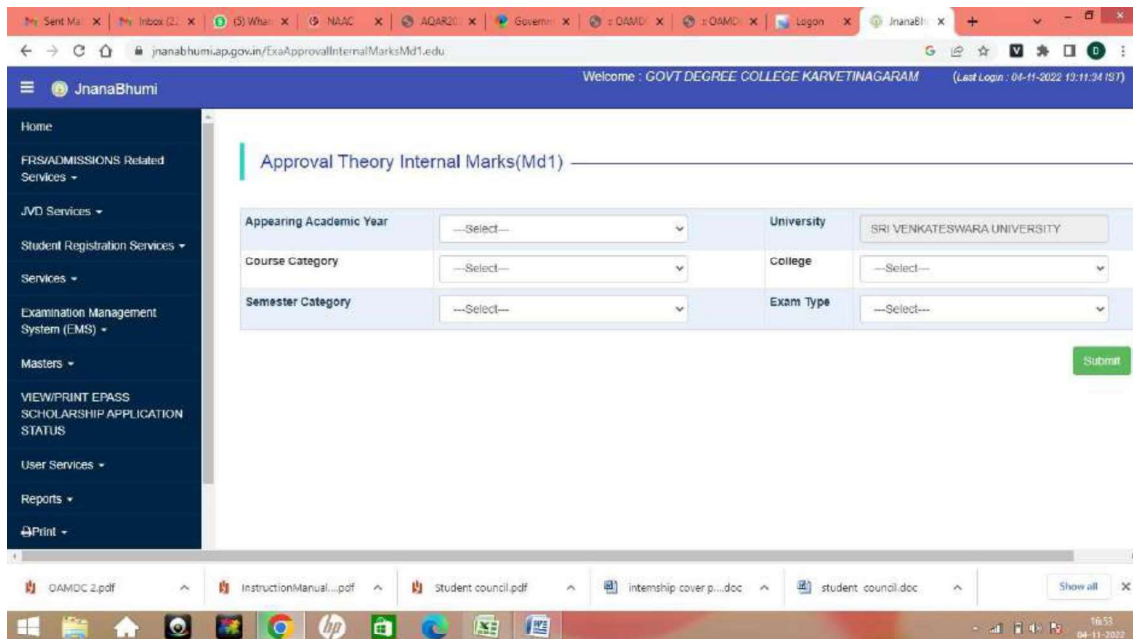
Sent Ma | Inbox (2 | (5) Wha | NAAC | AQAR20 | Governm | OAMD | OAMD | Logon | JnanaBh | +

jnanabhumi.ap.gov.in/ExaApprovalInternalMarksMd1.edu

JnanaBhumi

Welcome : GOVT DEGREE COLLEGE KARVETINAGARAM (Last Login : 04-11-2022 13:11:34 IST)

Home

FRS/ADMISSIONS Related Services ▾

JVD Services ▾

Student Registration Services ▾

Services ▾

Examination Management System (EMS) ▾

Masters ▾

VIEW/PRINT EPASS SCHOLARSHIP APPLICATION STATUS

User Services ▾

Reports ▾

Print ▾

Approval Theory Internal Marks(Md1)

| Appearing Academic Year | ---Select--- | University | SRI VENKATESWARA UNIVERSITY |
|---|---|---|---|
| Course Category | ---Select--- | College | ---Select--- |
| Semester Category | ---Select--- | Exam Type | ---Select--- |

Submit

OAMDC 2.pdf | InstructionManual....pdf | Student council.pdf | internship cover p....doc | student council.doc | Show all

16:53
04-11-2022